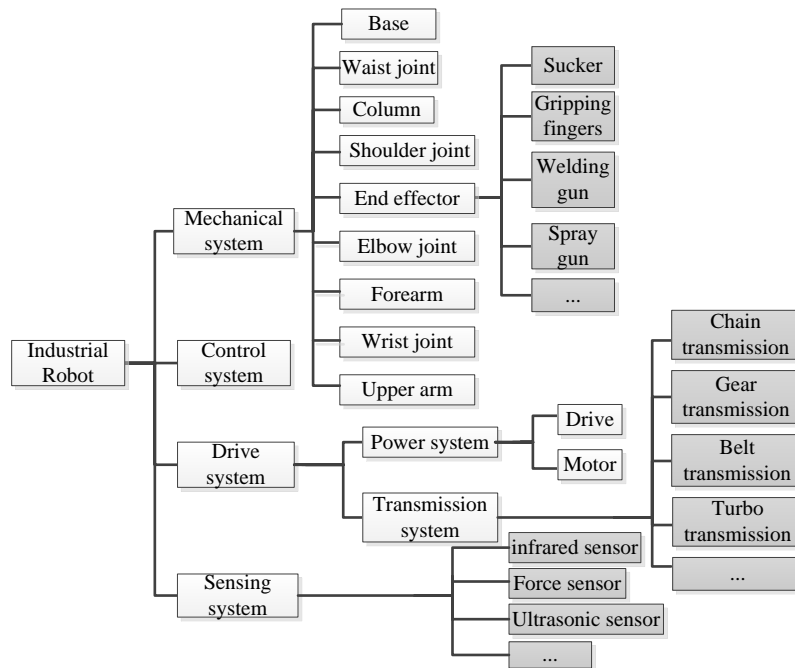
Industrial Robot

Mechanical system

Base

Waist joint

Column

Shoulder joint

End effector

Sucker

Gripping fingers

Welding gun

Spray gun

...

Elbow joint

Forearm

Wrist joint

Upper arm

Control system

Drive system

Power system

Drive

Motor

Transmission system

Chain transmission

Gear transmission

Belt transmission

Turbo transmission

...

Sensing system

infrared sensor

Force sensor

Ultrasonic sensor

...